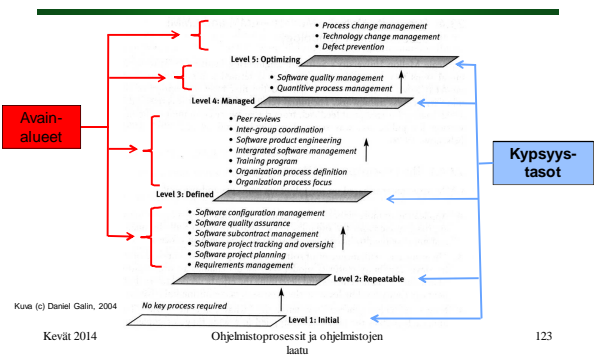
Avainalueet

• Process change management
• Technology change management
• Defect prevention

Level 5: Optimizing

• Software quality management
• Quantitive process management

Level 4: Managed

• Peer reviews
• Inter-group coordination
• Software product engineering
• Intergrated software management
• Training program
• Organization process definition
• Organization process focus

Level 3: Defined

• Software configuration management
• Software quality assurance
• Software subcontract management
• Software project tracking and oversight
• Software project planning
• Requirements management

Level 2: Repeatable

No key process required

Level 1: Initial

Kypsyystasot

Kuva (c) Daniel Galin, 2004

Kevät 2014

Ohjelmistoprosessit ja ohjelmistojen laatu

123